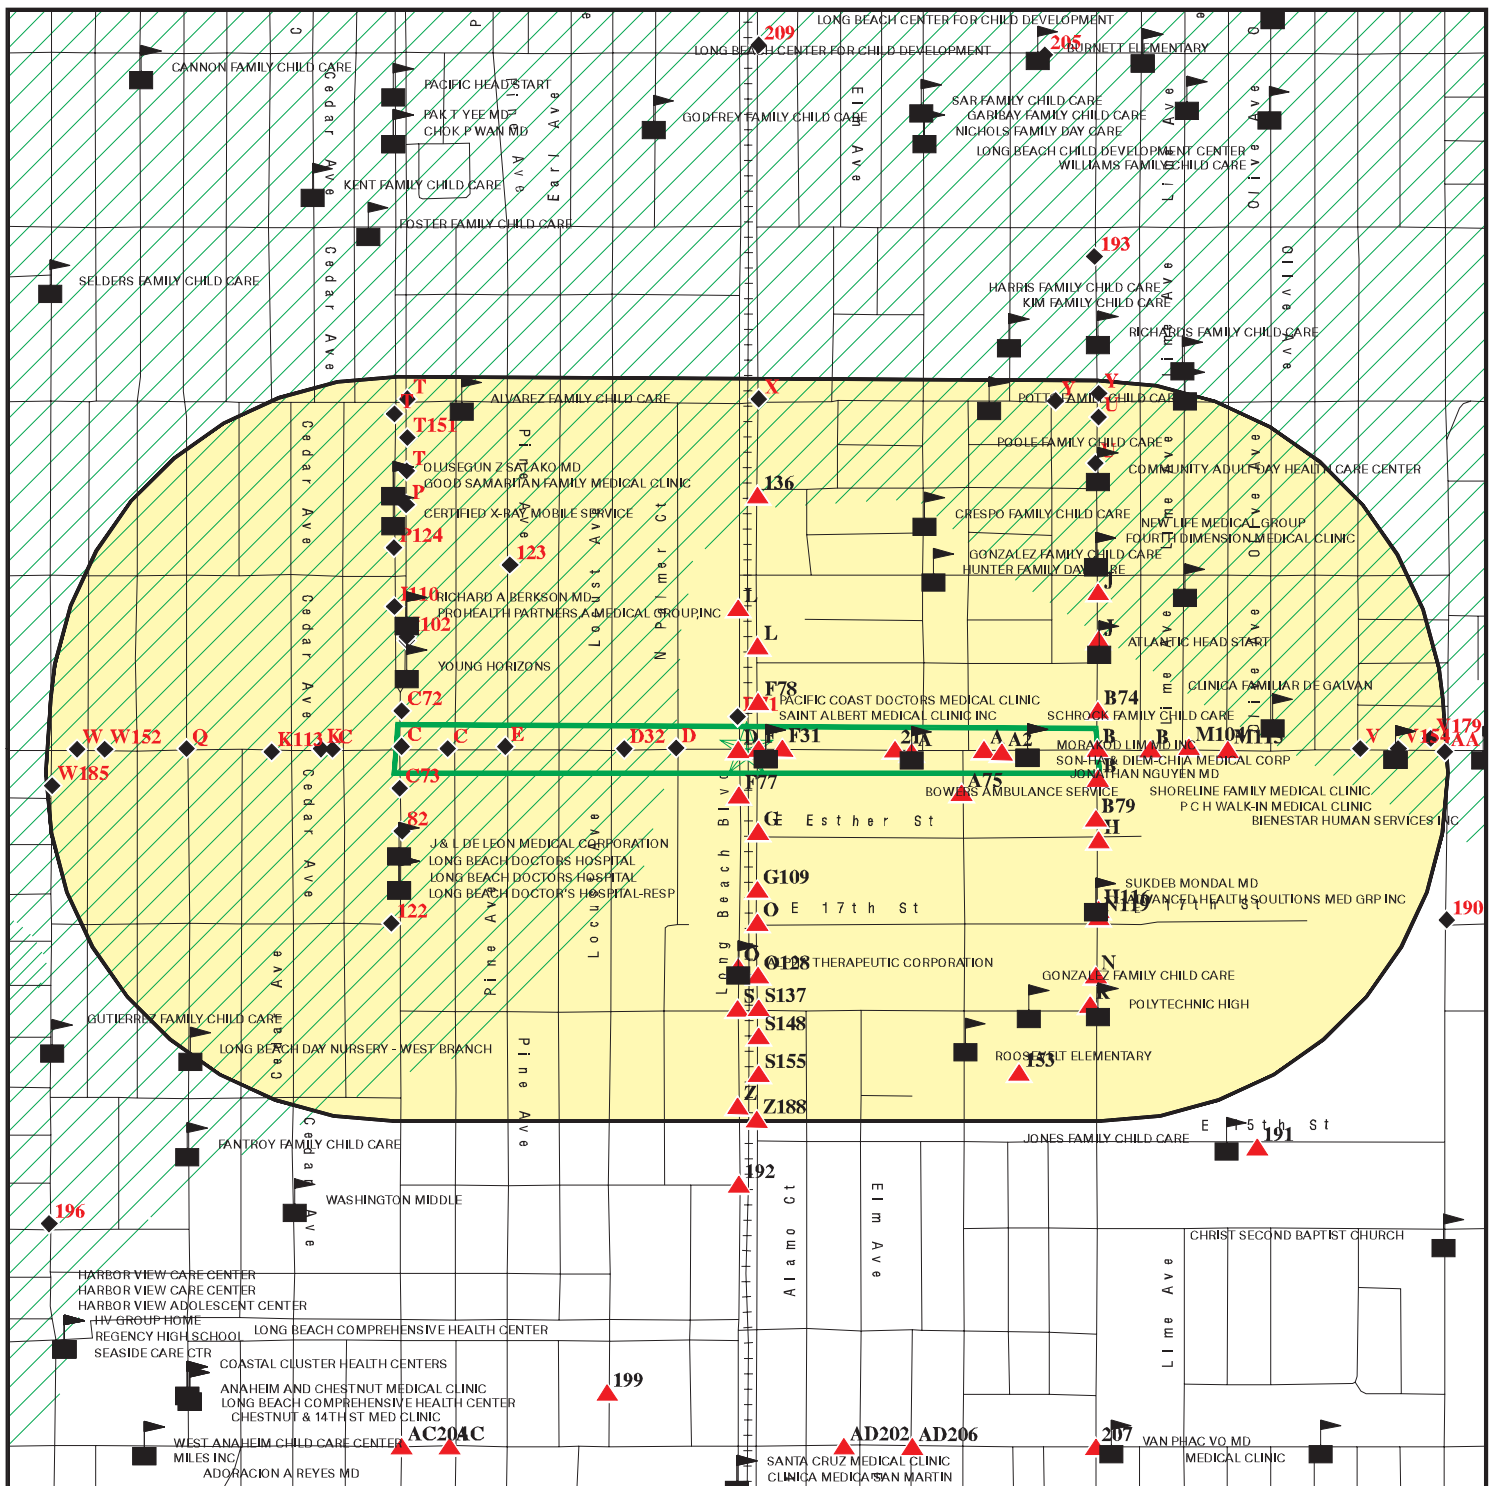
LONG BEACH CENTER FOR CHILD DEVELOPMENT
209
LONG BEACH CENTER FOR CHILD DEVELOPMENT
205
BURNETT ELEMENTARY
CANNON FAMILY CHILD CARE
PACIFIC HEAD START
PAK T YEE MD
CHOK P WAN MD
GODFREY FAMILY CHILD CARE
SAR FAMILY CHILD CARE
GARIBAY FAMILY CHILD CARE
NICHOLS FAMILY DAY CARE
LONG BEACH CHILD DEVELOPMENT CENTER
WILLIAMS FAMILY CHILD CARE
KENT FAMILY CHILD CARE
FOSTER FAMILY CHILD CARE
Cedar Ave
Earl Ave
Elm Ave
Lime Ave
Olive Ave
193
SELDERS FAMILY CHILD CARE
HARRIS FAMILY CHILD CARE
KIM FAMILY CHILD CARE
RICHARDS FAMILY CHILD CARE
T
X
Y
Y
U
ALVAREZ FAMILY CHILD CARE
POTT FAMILY CHILD CARE
T151
POOLE FAMILY CHILD CARE
T
OLUSEGUN Z SALAKO MD
GOOD SAMARITAN FAMILY MEDICAL CLINIC
136
COMMUNITY ADULT DAY HEALTH CARE CENTER
P
CERTIFIED X-RAY MOBILE SERVICE
CRESPO FAMILY CHILD CARE
NEW LIFE MEDICAL GROUP
FOURTH DIMENSION MEDICAL CLINIC
P124
123
GONZALEZ FAMILY CHILD CARE
HUNTER FAMILY DAY CARE
T110
RICHARD A BERKSON MD
PROHEALTH PARTNERS A MEDICAL GROUP,INC
L
J
102
L
J
ATLANTIC HEAD START
YOUNG HORIZONS
Pine Ave
Locust Ave
N Palmer Ct
F78
CLINICA FAMILIAR DE GALVAN
C72
PACIFIC COAST DOCTORS MEDICAL CLINIC
SAINT ALBERT MEDICAL CLINIC INC
B74
SCHROCK FAMILY CHILD CARE
W
W152
Q
K113
K
C
C
C
E
D32
D
D
F
F31
21
A
A
A2
B
MORAKOD LIM MD INC
B
M104
M115
V
V16
X179
AA
W185
C73
F77
SON-THAI DIEM-CHIA MEDICAL CORP
JONATHAN NGUYEN MD
A75
BOWERS AMBULANCE SERVICE
SHORELINE FAMILY MEDICAL CLINIC
P C H WALK-IN MEDICAL CLINIC
BIENESTAR HUMAN SERVICES INC
82
G
Esther St
B79
H
J & L DE LEON MEDICAL CORPORATION
LONG BEACH DOCTORS HOSPITAL
LONG BEACH DOCTORS HOSPITAL
LONG BEACH DOCTOR'S HOSPITAL-RESP
G109
SUKDEB MONDAL MD
H116
H119
ADVANCED HEALTH SOULTIONS MED GRP INC
122
O
E 17th St
190
Long Beach Blvd
O
O128
THERAPEUTIC CORPORATION
N
GONZALEZ FAMILY CHILD CARE
S
S137
K
POLYTECHNIC HIGH
GUTIERREZ FAMILY CHILD CARE
S148
LONG BEACH DAY NURSERY - WEST BRANCH
S155
ROOSEVELT ELEMENTARY
153
Z
Z188
E 15th St
JONES FAMILY CHILD CARE
191
FANTROY FAMILY CHILD CARE
192
WASHINGTON MIDDLE
196
Alamo Ct
Elm Ave
CHRIST SECOND BAPTIST CHURCH
HARBOR VIEW CARE CENTER
HARBOR VIEW CARE CENTER
HARBOR VIEW ADOLESCENT CENTER
HV GROUP HOME
REGENCY HIGH SCHOOL
LONG BEACH COMPREHENSIVE HEALTH CENTER
SEASIDE CARE CTR
COASTAL CLUSTER HEALTH CENTERS
199
ANAHEIM AND CHESTNUT MEDICAL CLINIC
LONG BEACH COMPREHENSIVE HEALTH CENTER
CHESTNUT & 14TH ST MED CLINIC
WEST ANAHEIM CHILD CARE CENTER
AC204
AC
AD202
AD206
207
VAN PHAC VO MD
MEDICAL CLINIC
MILES INC
ADORACION A REYES MD
SANTA CRUZ MEDICAL CLINIC
CLINICA MEDICA SAN MARTIN